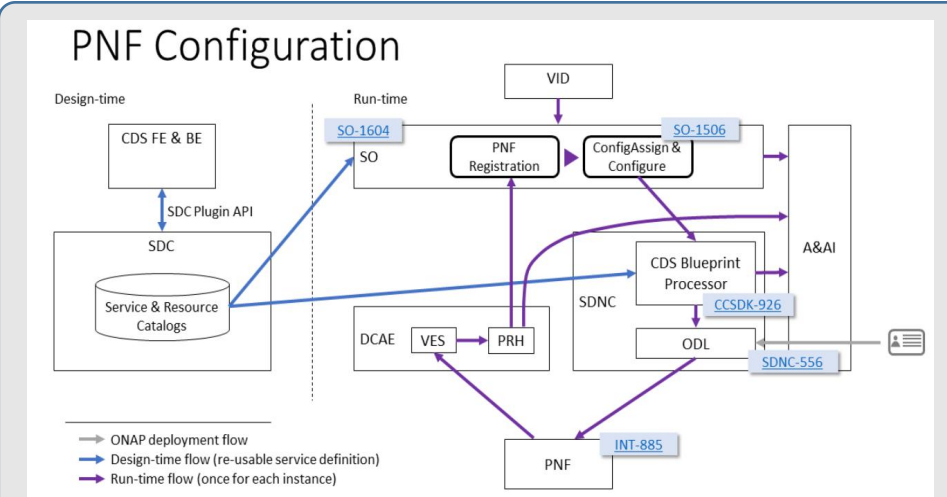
PNF Configuration

Design-time

Run-time

VID

CDS FE & BE

SO-1604

SO

PNF Registration

ConfigAssign & Configure

SO-1506

A&AI

SDC Plugin API

SDC

Service & Resource Catalogs

SDNC

CDS Blueprint Processor

CCSDK-926

DCAE

VES

PRH

ODL

SDNC-556

ONAP deployment flow

Design-time flow (re-usable service definition)

Run-time flow (once for each instance)

PNF

INT-885